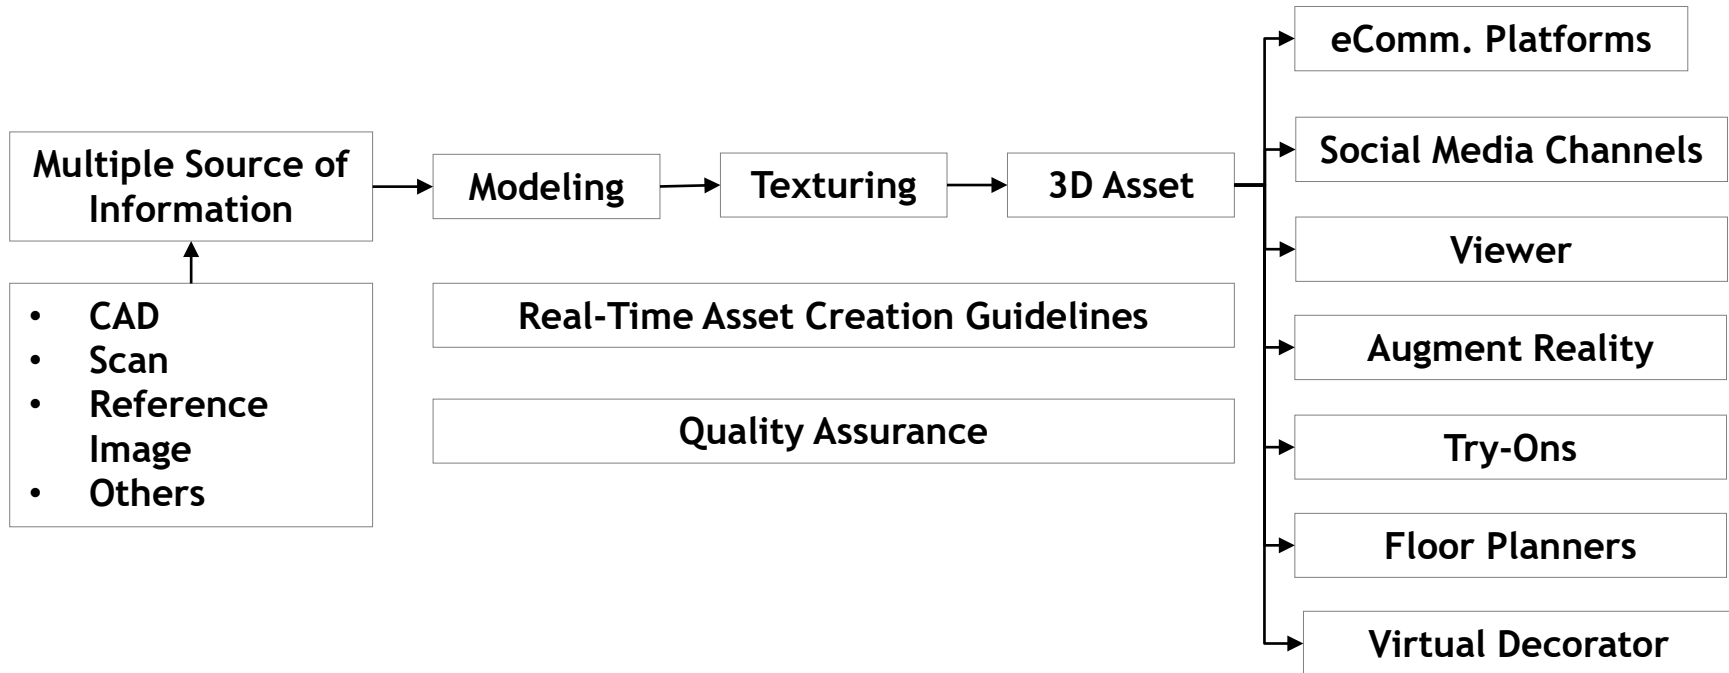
Multiple Source of Information

- CAD
- Scan
- Reference Image
- Others

Modeling

Texturing

3D Asset

Real-Time Asset Creation Guidelines

Quality Assurance

eComm. Platforms

Social Media Channels

Viewer

Augment Reality

Try-Ons

Floor Planners

Virtual Decorator